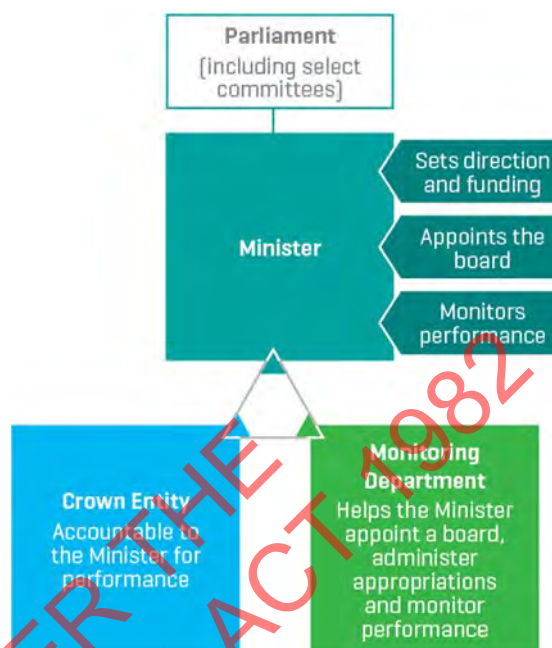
Parliament
(including select committees)

Minister

Sets direction and funding

Appoints the board

Monitors performance

Crown Entity
Accountable to the Minister for performance

Monitoring Department
Helps the Minister appoint a board, administer appropriations and monitor performance

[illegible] THE ACT 1982